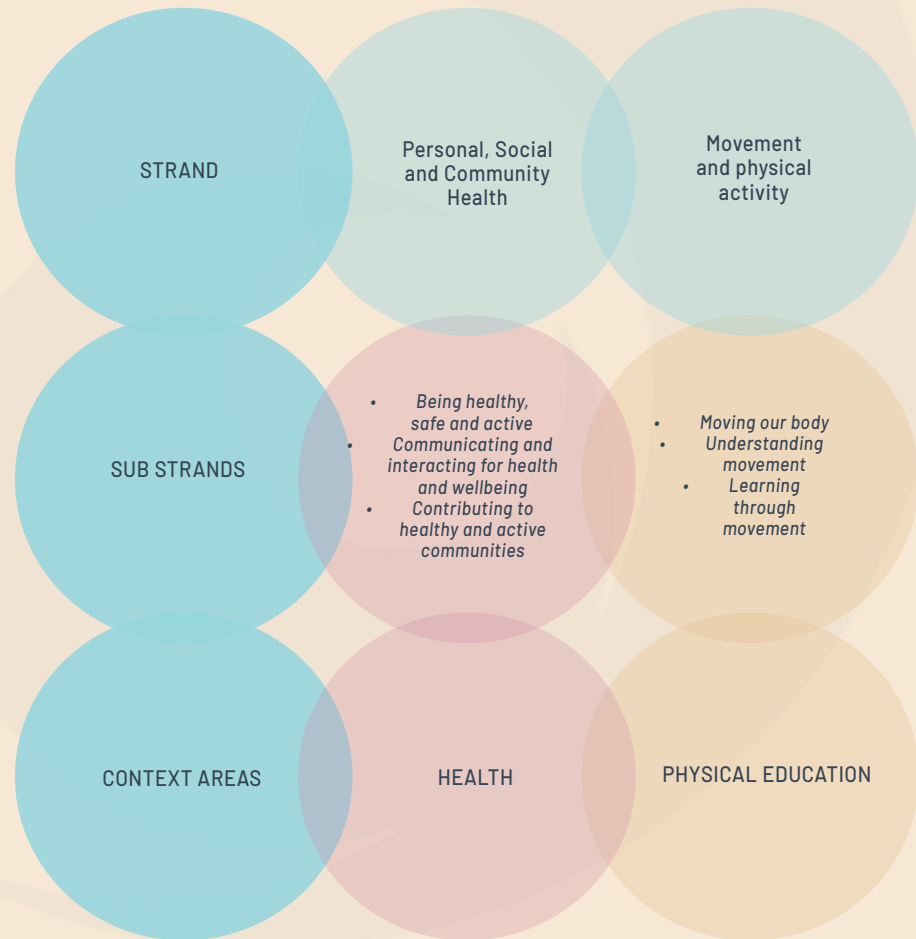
STRAND

Personal, Social and Community Health

Movement and physical activity

SUB STRANDS

• Being healthy, safe and active
• Communicating and interacting for health and wellbeing
• Contributing to healthy and active communities

• Moving our body
• Understanding movement
• Learning through movement

CONTEXT AREAS

HEALTH

PHYSICAL EDUCATION